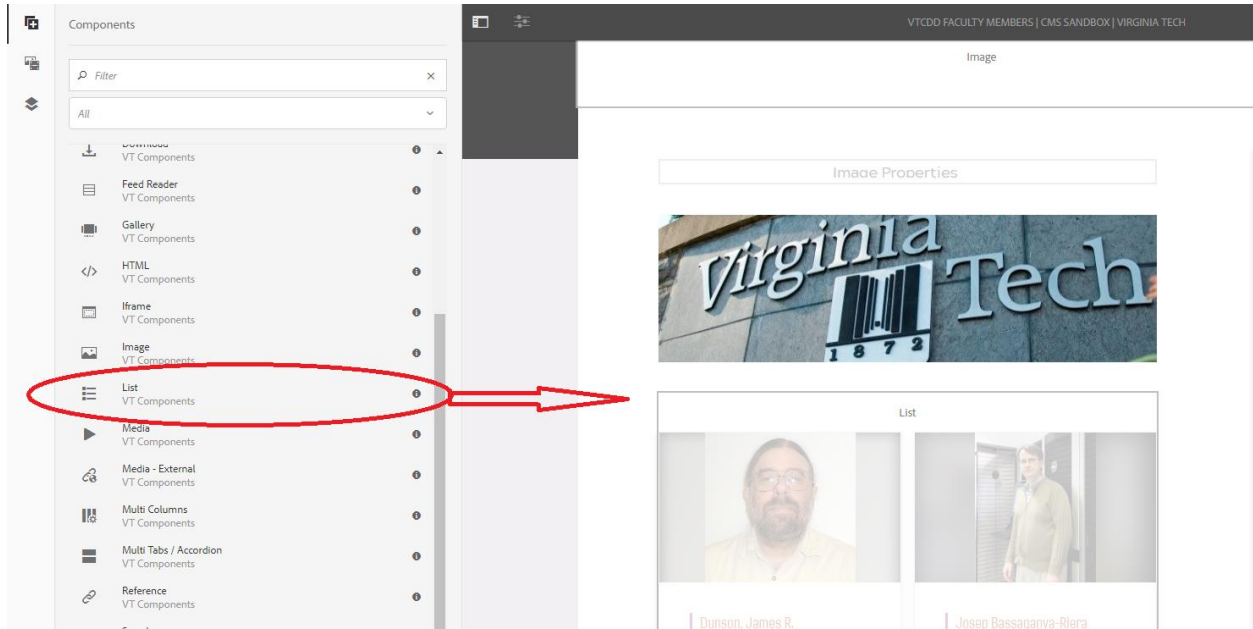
Components

Filter

All

Download
VT Components

Feed Reader
VT Components

Gallery
VT Components

</>

HTML
VT Components

Iframe
VT Components

Image
VT Components

List
VT Components

Media
VT Components

Media - External
VT Components

Multi Columns
VT Components

Multi Tabs / Accordion
VT Components

Reference
VT Components

VTCDD FACULTY MEMBERS | CMS SANDBOX | VIRGINIA TECH

Image

Image Properties

Virginia Tech
1 8 7 2

List

Dunson, James R.

Josep Bassaganya-Riera